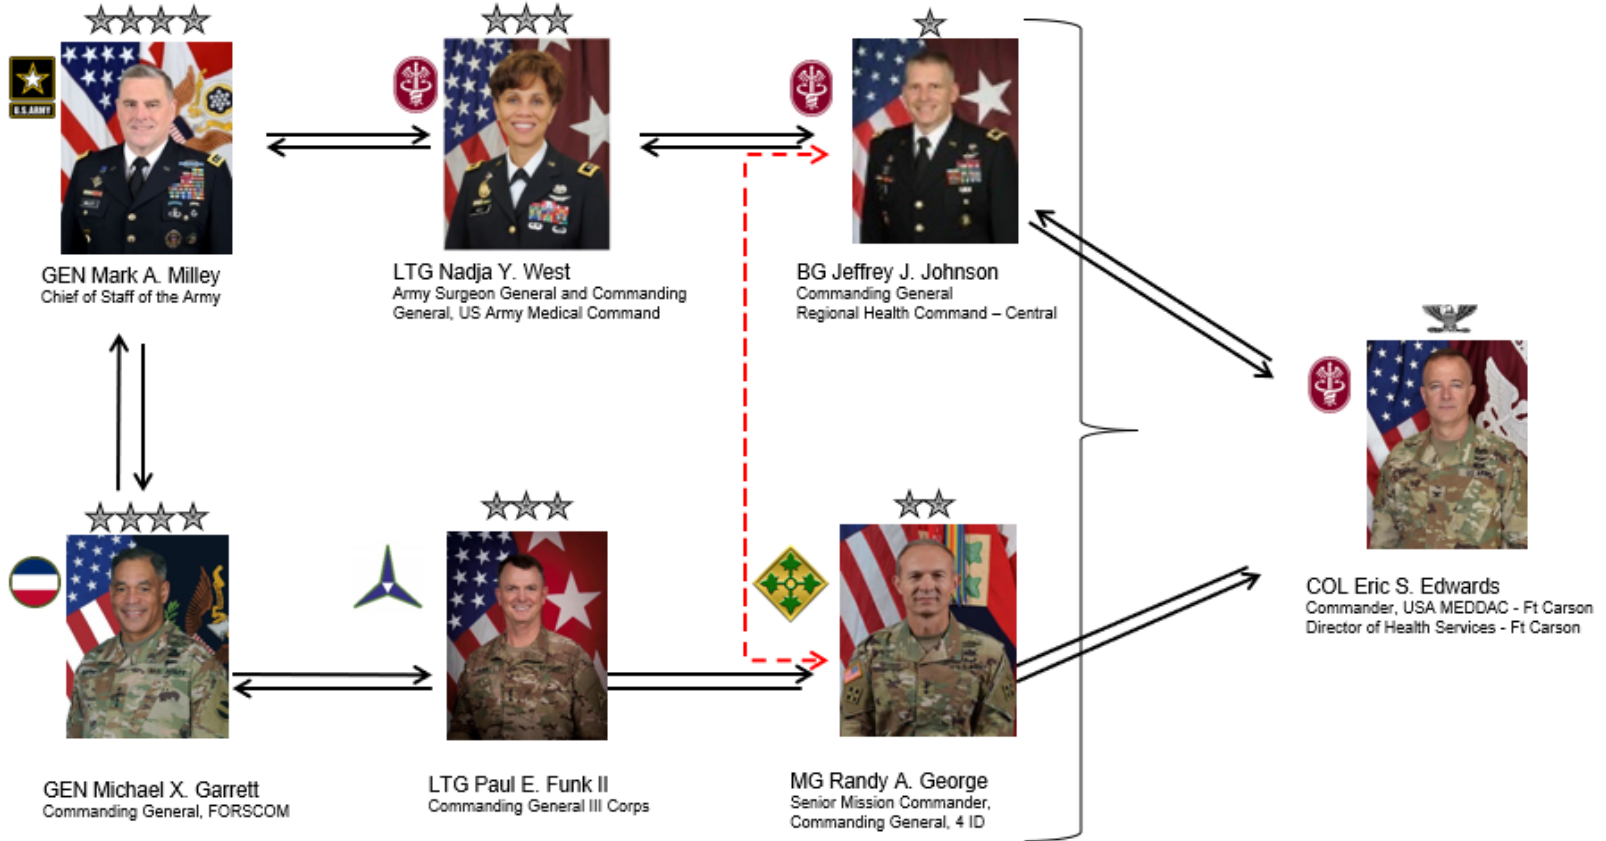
U.S. ARMY

GEN Mark A. Milley
Chief of Staff of the Army

LTG Nadja Y. West
Army Surgeon General and Commanding General, US Army Medical Command

BG Jeffrey J. Johnson
Commanding General
Regional Health Command – Central

COL Eric S. Edwards
Commander, USA MEDDAC - Ft Carson
Director of Health Services - Ft Carson

GEN Michael X. Garrett
Commanding General, FORSCOM

LTG Paul E. Funk II
Commanding General III Corps

MG Randy A. George
Senior Mission Commander,
Commanding General, 4 ID